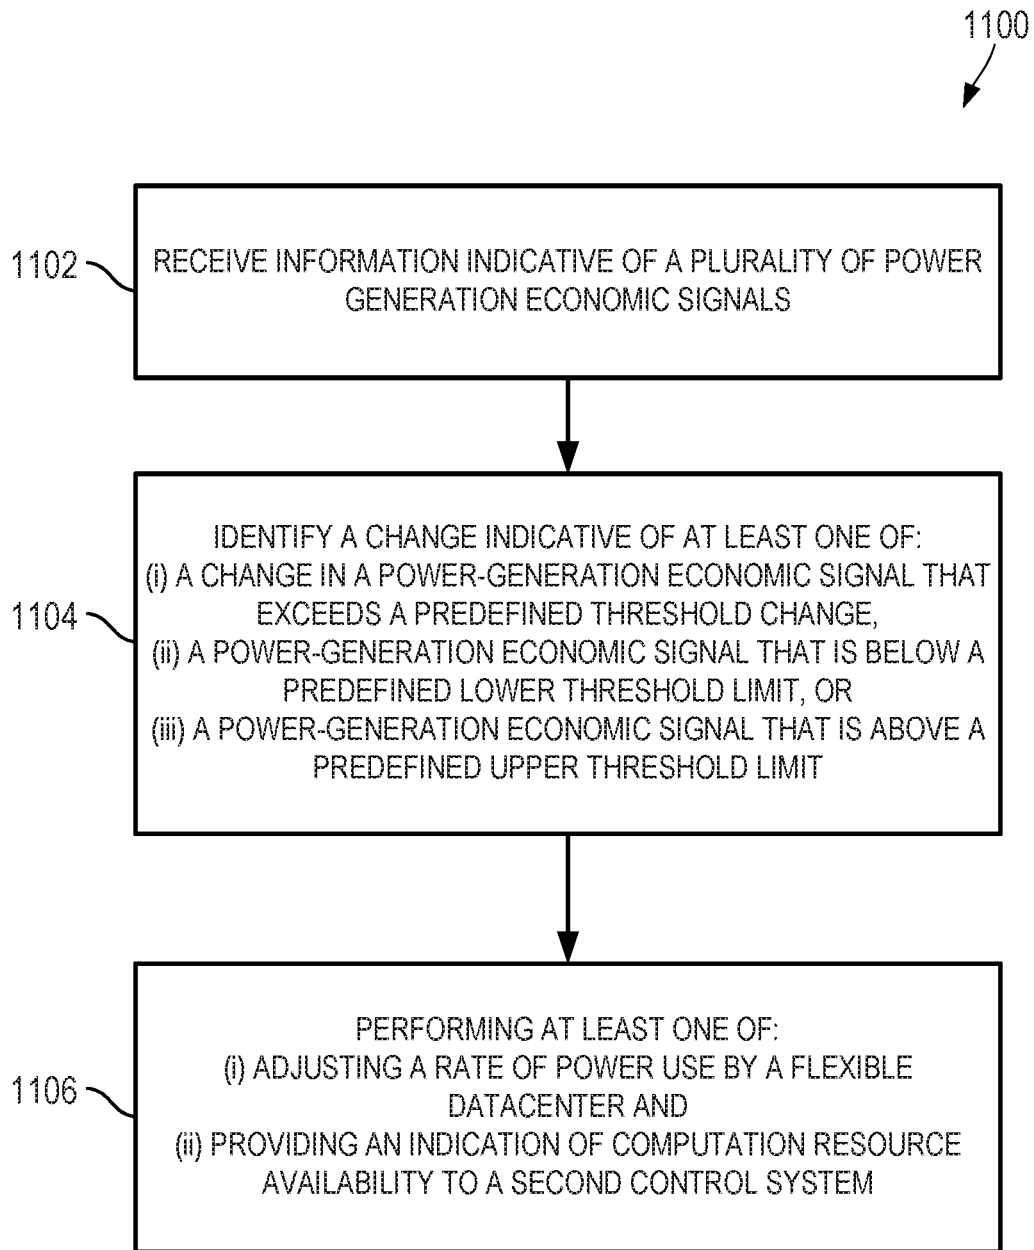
1100

1102

RECEIVE INFORMATION INDICATIVE OF A PLURALITY OF POWER GENERATION ECONOMIC SIGNALS

1104

IDENTIFY A CHANGE INDICATIVE OF AT LEAST ONE OF:
(i) A CHANGE IN A POWER-GENERATION ECONOMIC SIGNAL THAT EXCEEDS A PREDEFINED THRESHOLD CHANGE,
(ii) A POWER-GENERATION ECONOMIC SIGNAL THAT IS BELOW A PREDEFINED LOWER THRESHOLD LIMIT, OR
(iii) A POWER-GENERATION ECONOMIC SIGNAL THAT IS ABOVE A PREDEFINED UPPER THRESHOLD LIMIT

1106

PERFORMING AT LEAST ONE OF:
(i) ADJUSTING A RATE OF POWER USE BY A FLEXIBLE DATACENTER AND
(ii) PROVIDING AN INDICATION OF COMPUTATION RESOURCE AVAILABILITY TO A SECOND CONTROL SYSTEM